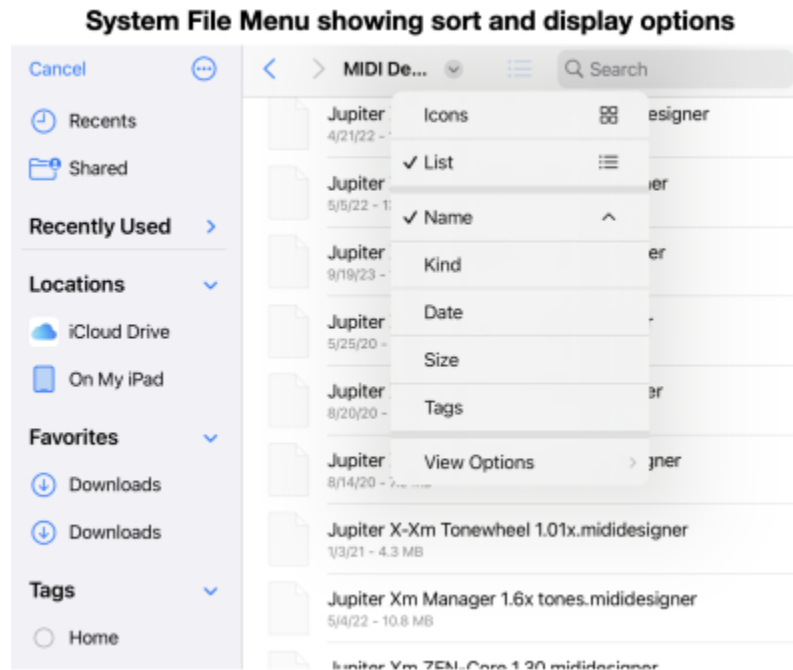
System File Menu showing sort and display options

Cancel

Recents

Shared

Recently Used

Locations

iCloud Drive

On My iPad

Favorites

Downloads

Downloads

Tags

Home

MIDI De...

Search

Jupiter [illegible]esigner
4/21/22 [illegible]

Jupiter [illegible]er
5/5/22 - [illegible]

Jupiter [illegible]er
9/19/23 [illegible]

Jupiter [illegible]
5/25/20 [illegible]

Jupiter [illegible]er
8/20/20 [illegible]

Jupiter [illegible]gner
8/14/20 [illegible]

Icons

✓ List

✓ Name

Kind

Date

Size

Tags

View Options

Jupiter X-Xm Tonewheel 1.01x.midIdesigner
1/3/21 - 4.3 MB

Jupiter Xm Manager 1.6x tones.midIdesigner
5/4/22 - 10.8 MB

Jupiter Xm ZEN-Core 1.30 midIdesigner